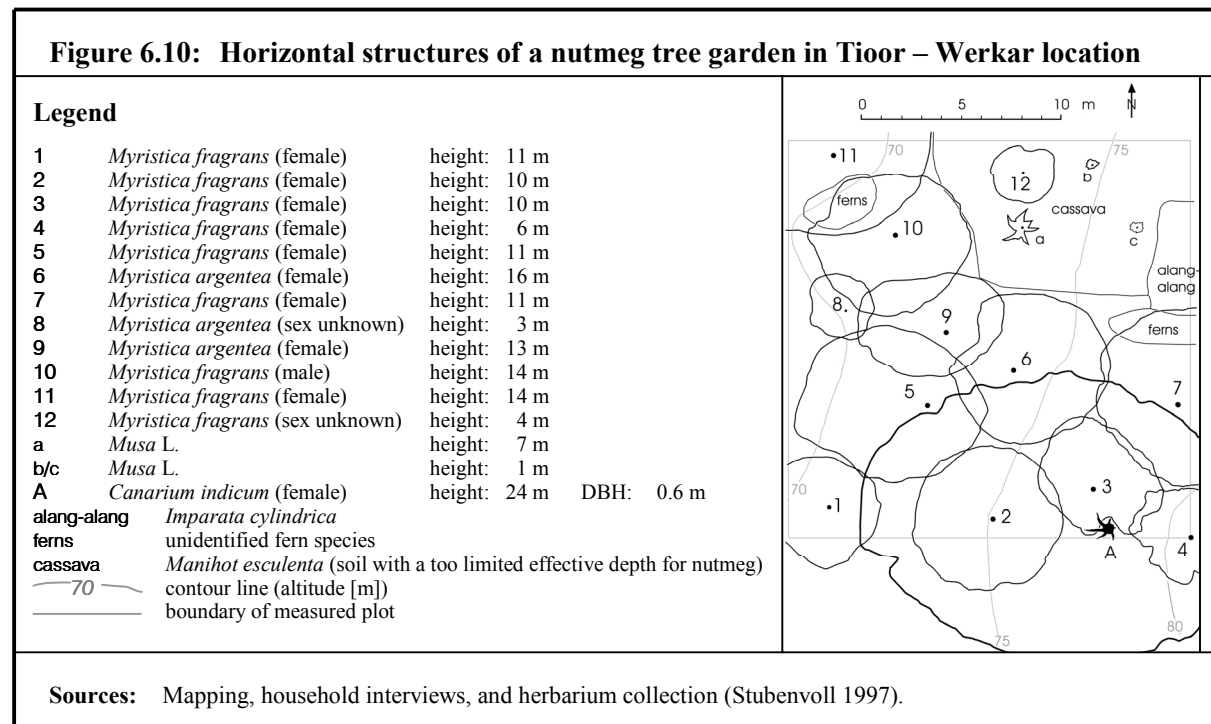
**Figure 6.10: Horizontal structures of a nutmeg tree garden in Tioor – Werkar location**

**Legend**

| | | | |
|---|---|---|---|
| 1 | *Myristica fragrans* (female) | height: 11 m | |
| 2 | *Myristica fragrans* (female) | height: 10 m | |
| 3 | *Myristica fragrans* (female) | height: 10 m | |
| 4 | *Myristica fragrans* (female) | height: 6 m | |
| 5 | *Myristica fragrans* (female) | height: 11 m | |
| 6 | *Myristica argentea* (female) | height: 16 m | |
| 7 | *Myristica fragrans* (female) | height: 11 m | |
| 8 | *Myristica argentea* (sex unknown) | height: 3 m | |
| 9 | *Myristica argentea* (female) | height: 13 m | |
| 10 | *Myristica fragrans* (male) | height: 14 m | |
| 11 | *Myristica fragrans* (female) | height: 14 m | |
| 12 | *Myristica fragrans* (sex unknown) | height: 4 m | |
| a | *Musa* L. | height: 7 m | |
| b/c | *Musa* L. | height: 1 m | |
| A | *Canarium indicum* (female) | height: 24 m | DBH: 0.6 m |

alang-alang *Imparata cylindrica*
ferns unidentified fern species
cassava *Manihot esculenta* (soil with a too limited effective depth for nutmeg)
70 contour line (altitude [m])
boundary of measured plot

0 5 10 m N

70 75 11 12 b ferns cassava 10 a c alang-alang 8 9 ferns 6 5 7 70 1 2 3 A 4 75 80

**Sources:** Mapping, household interviews, and herbarium collection (Stubenvoll 1997).